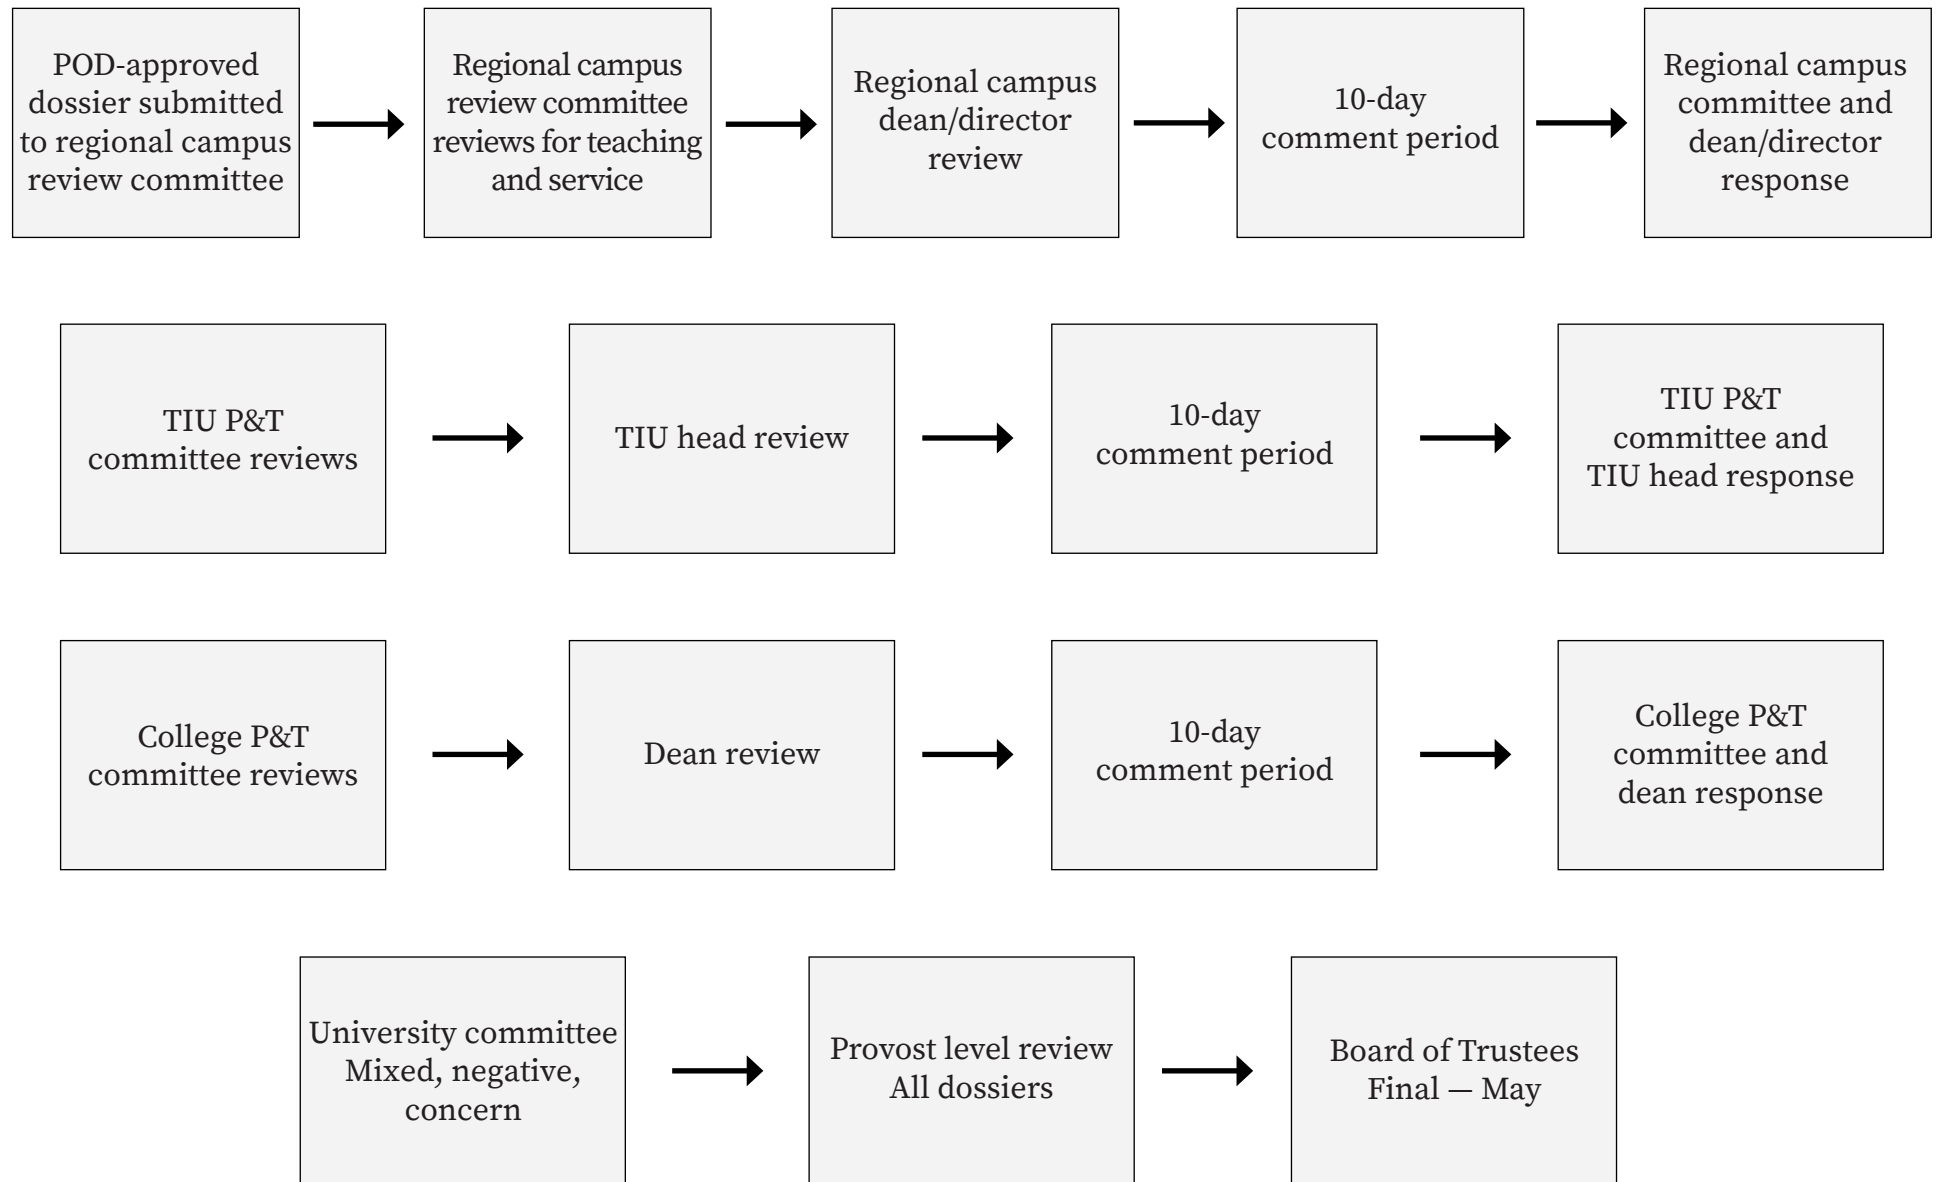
POD-approved dossier submitted to regional campus review committee

Regional campus review committee reviews for teaching and service

Regional campus dean/director review

10-day comment period

Regional campus committee and dean/director response

TIU P&T committee reviews

TIU head review

10-day comment period

TIU P&T committee and TIU head response

College P&T committee reviews

Dean review

10-day comment period

College P&T committee and dean response

University committee Mixed, negative, concern

Provost level review All dossiers

Board of Trustees Final — May